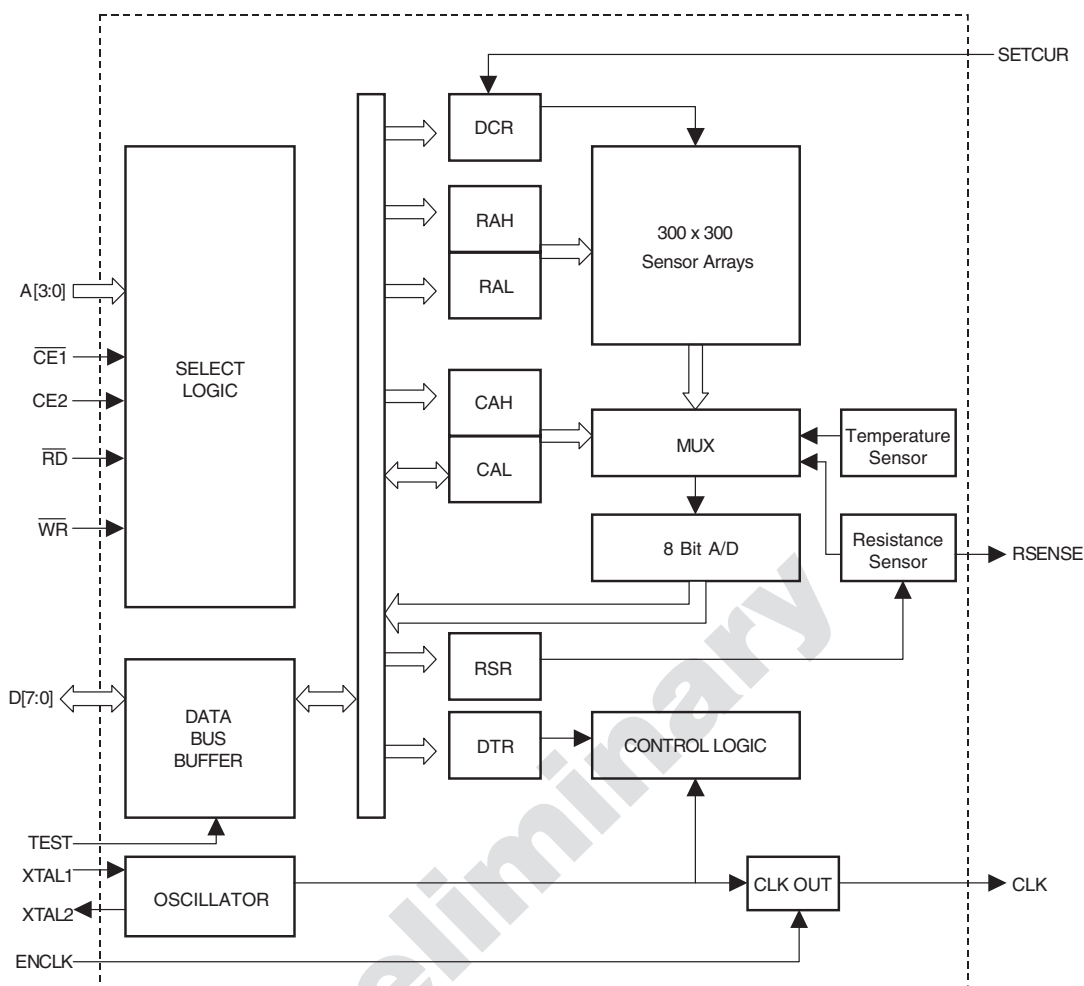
SETCUR

DCR

300 x 300
Sensor Arrays

RAH

RAL

A[3:0]

$\overline{CE1}$

CE2

$\overline{RD}$

$\overline{WR}$

SELECT
LOGIC

CAH

CAL

MUX

Temperature
Sensor

8 Bit A/D

Resistance
Sensor

RSENSE

RSR

D[7:0]

DATA
BUS
BUFFER

DTR

CONTROL LOGIC

TEST

XTAL1

XTAL2

OSCILLATOR

CLK OUT

CLK

ENCLK

Preliminary